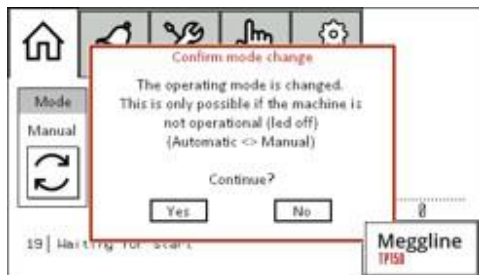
Confirm mode change

The operating mode is changed. This is only possible if the machine is not operational (led off) (Automatic <> Manual)

Continue?

Yes

No

Mode

Manual

8

19 | Waiting for start

Meggline

TP150